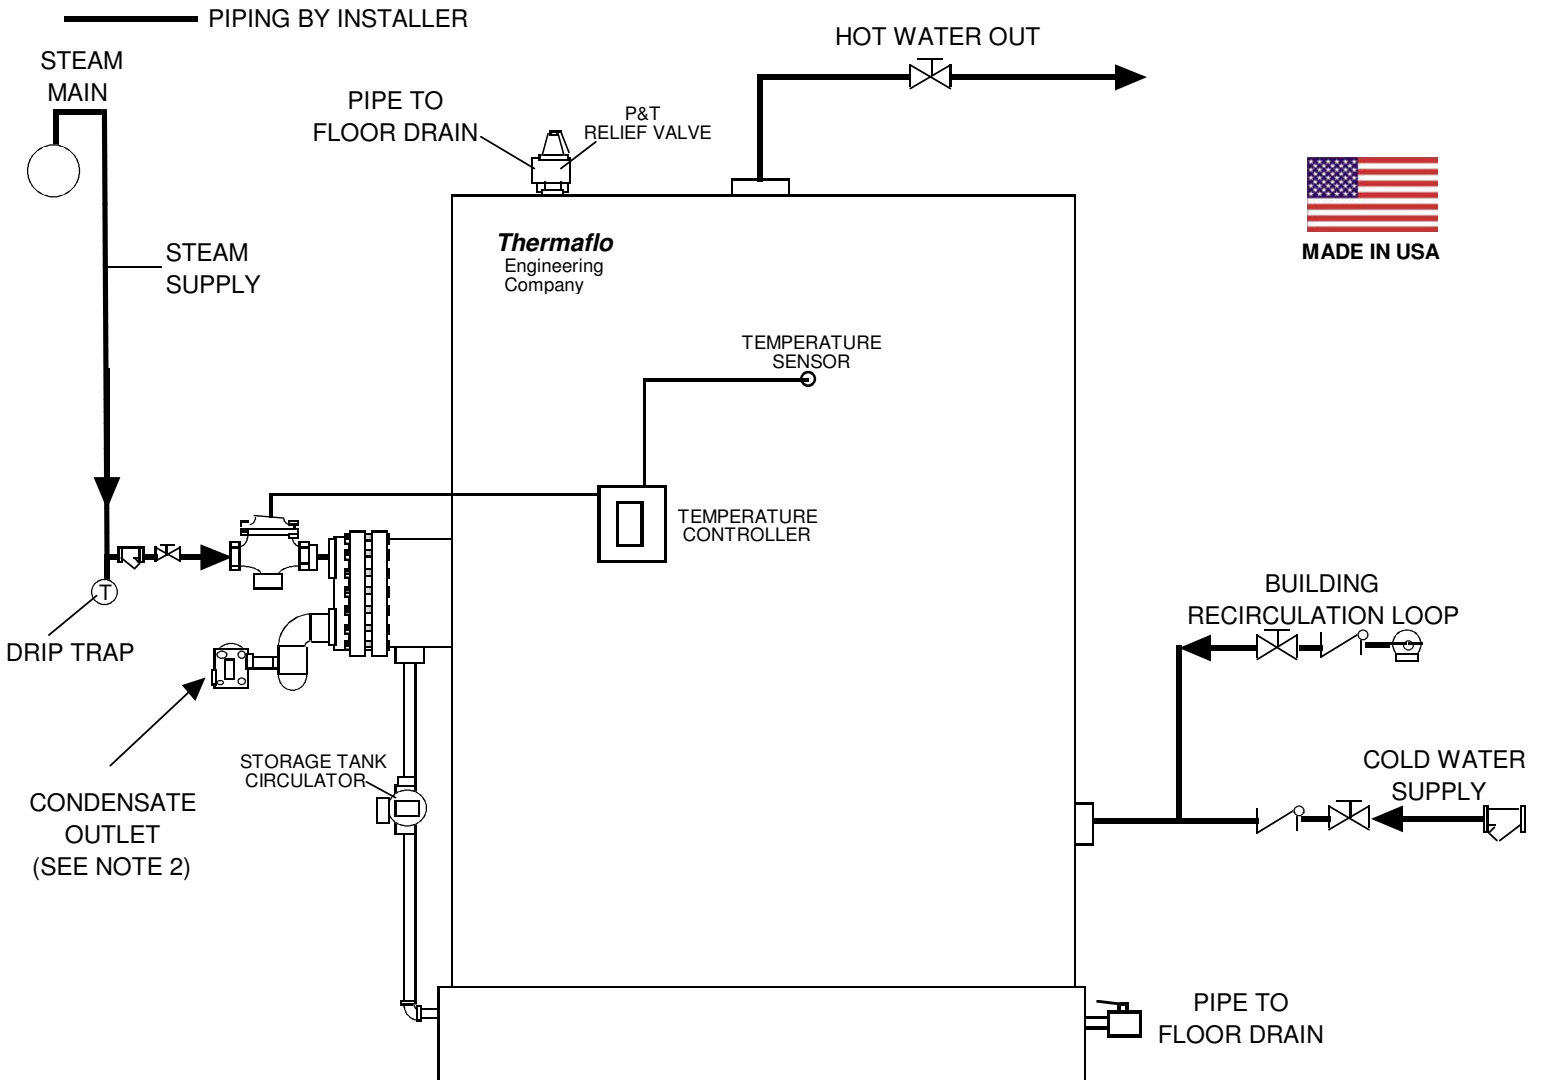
PIPING BY INSTALLER

STEAM MAIN

STEAM SUPPLY

PIPE TO FLOOR DRAIN

P&T RELIEF VALVE

HOT WATER OUT

MADE IN USA

Thermaflo
Engineering
Company

TEMPERATURE SENSOR

TEMPERATURE CONTROLLER

T

DRIP TRAP

CONDENSATE OUTLET (SEE NOTE 2)

STORAGE TANK CIRCULATOR

BUILDING RECIRCULATION LOOP

COLD WATER SUPPLY

PIPE TO FLOOR DRAIN